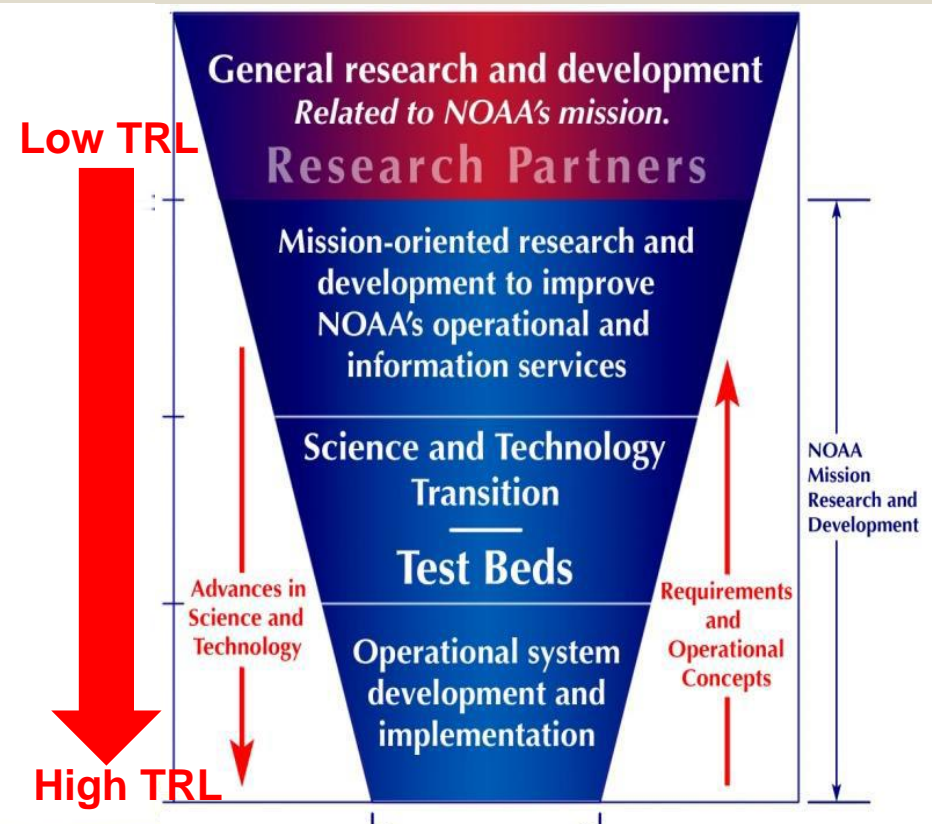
Low TRL

General research and development
Related to NOAA's mission.
Research Partners

Mission-oriented research and development to improve NOAA's operational and information services

Science and Technology Transition

Test Beds

Operational system development and implementation

Advances in Science and Technology

Requirements and Operational Concepts

NOAA Mission Research and Development

High TRL